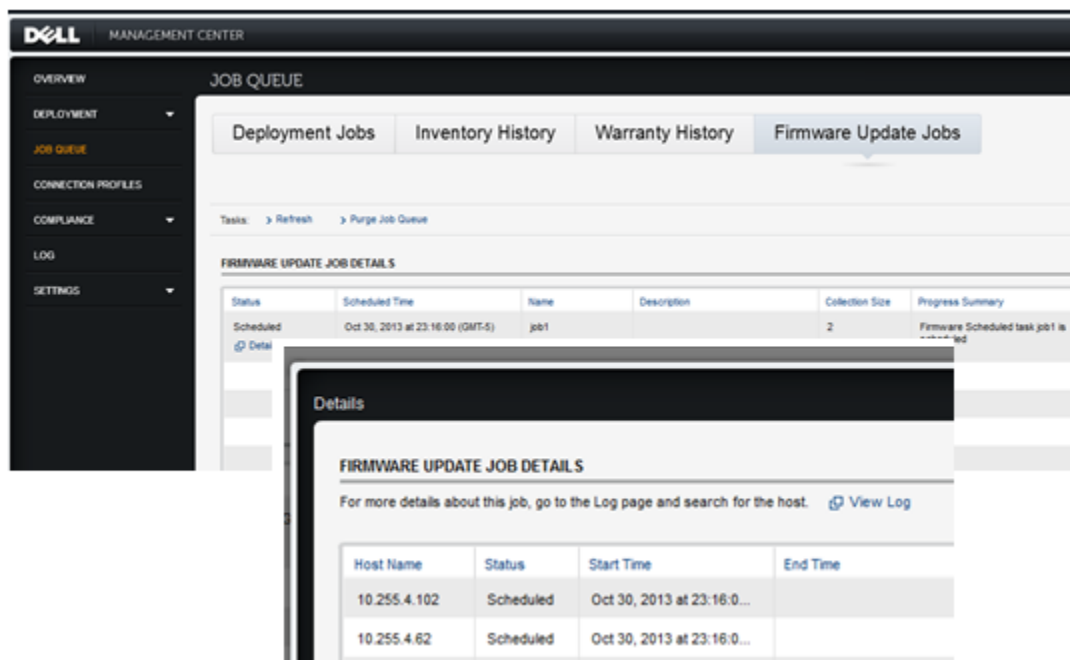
DELL MANAGEMENT CENTER

OVERVIEW
DEPLOYMENT
JOB QUEUE
CONNECTION PROFILES
COMPLIANCE
LOG
SETTINGS

JOB QUEUE

Deployment Jobs | Inventory History | Warranty History | Firmware Update Jobs

Tasks: > Refresh > Purge Job Queue

FIRMWARE UPDATE JOB DETAILS

| Status | Scheduled Time | Name | Description | Collection Size | Progress Summary |
|---|---|---|---|---|---|
| Scheduled Detai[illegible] | Oct 30, 2013 at 23:16:00 (GMT-5) | job1 | | 2 | Firmware Scheduled task job1 is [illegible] |

Details

FIRMWARE UPDATE JOB DETAILS

For more details about this job, go to the Log page and search for the host. View Log

| Host Name | Status | Start Time | End Time |
|---|---|---|---|
| 10.255.4.102 | Scheduled | Oct 30, 2013 at 23:16:0... | |
| 10.255.4.62 | Scheduled | Oct 30, 2013 at 23:16:0... | |